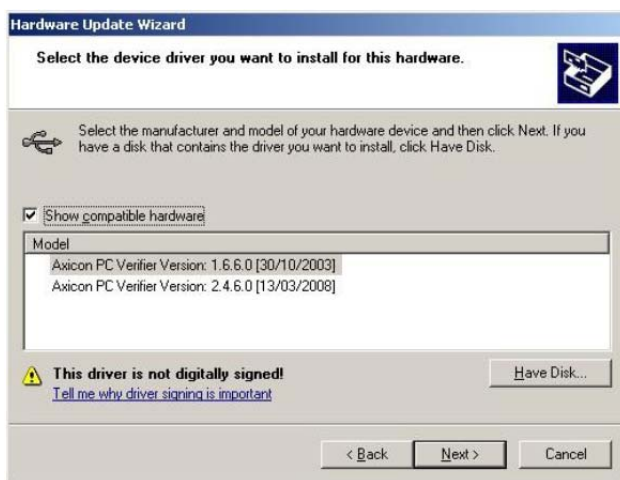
Hardware Update Wizard

Select the device driver you want to install for this hardware.

Select the manufacturer and model of your hardware device and then click Next. If you have a disk that contains the driver you want to install, click Have Disk.

☑ Show compatible hardware

| Model |
|---|
| Axicon PC Verifier Version: 1.6.6.0 [30/10/2003] |
| Axicon PC Verifier Version: 2.4.6.0 [13/03/2008] |

This driver is not digitally signed!
Tell me why driver signing is important

Have Disk...

< Back Next > Cancel